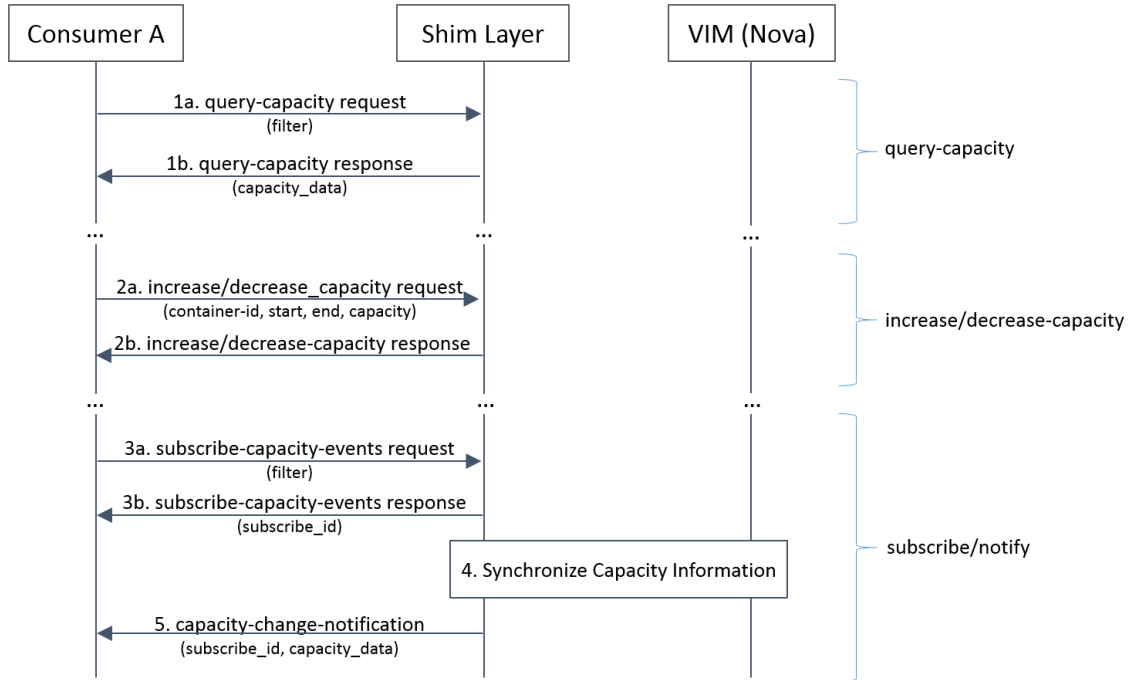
Consumer A

Shim Layer

VIM (Nova)

1a. query-capacity request
(filter)

1b. query-capacity response
(capacity_data)

query-capacity

...

...

...

2a. increase/decrease_capacity request
(container-id, start, end, capacity)

2b. increase/decrease-capacity response

increase/decrease-capacity

...

...

...

3a. subscribe-capacity-events request
(filter)

3b. subscribe-capacity-events response
(subscribe_id)

4. Synchronize Capacity Information

subscribe/notify

5. capacity-change-notification
(subscribe_id, capacity_data)